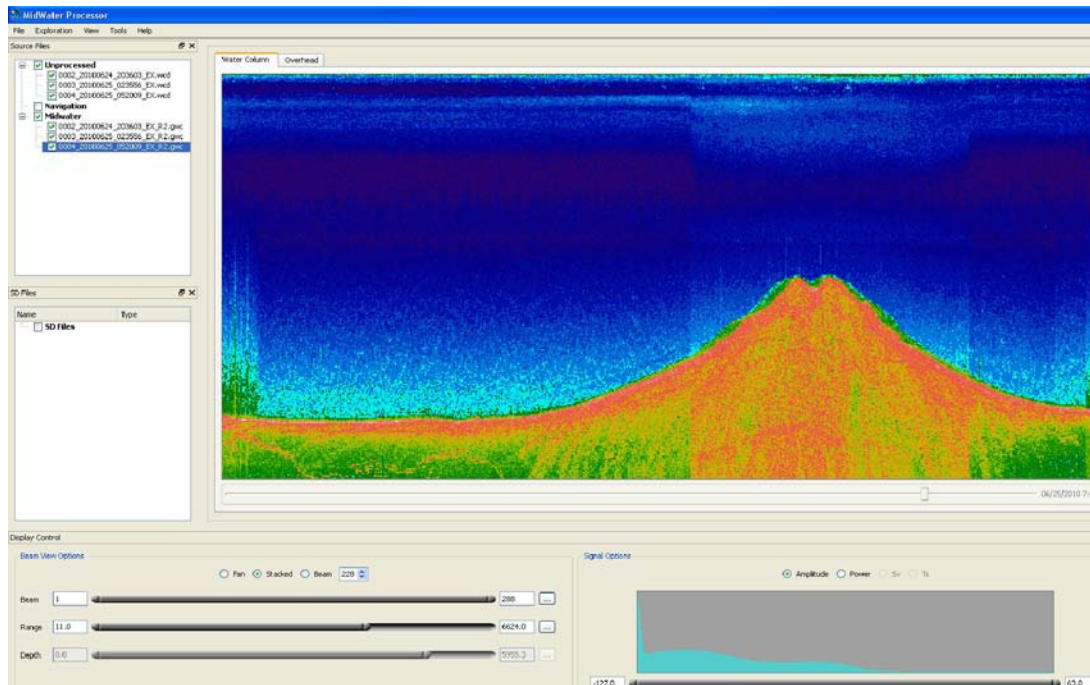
MidWater Processor

File Exploration View Tools Help

Source Files

Unprocessed
0002_20100624_203603_EX.wcd
0003_20100625_023556_EX.wcd
0004_20100625_052009_EX.wcd
Navigation
Midwater
0002_20100624_203603_EX_R2.gwc
0003_20100625_023556_EX_R2.gwc
0004_20100625_052009_EX_R2.gwc

SD Files

Name Type

SD Files

Water Column Overhead

06/25/2010 7:

Display Control

Beam View Options

Fan Stacked Beam 228

Beam 1 288

Range 11.0 6624.0

Depth 0.0 5955.3

Signal Options

Amplitude Power Sv Ts

-127.0 63.0